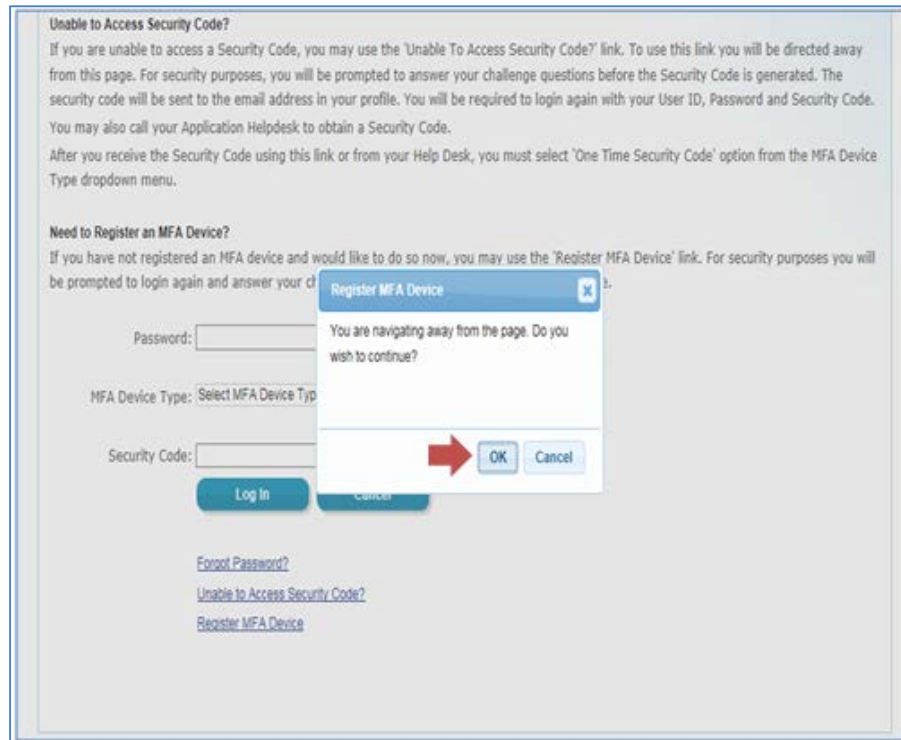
Unable to Access Security Code?

If you are unable to access a Security Code, you may use the 'Unable To Access Security Code?' link. To use this link you will be directed away from this page. For security purposes, you will be prompted to answer your challenge questions before the Security Code is generated. The security code will be sent to the email address in your profile. You will be required to login again with your User ID, Password and Security Code. You may also call your Application Helpdesk to obtain a Security Code.

After you receive the Security Code using this link or from your Help Desk, you must select 'One Time Security Code' option from the MFA Device Type dropdown menu.

Need to Register an MFA Device?

If you have not registered an MFA device and would like to do so now, you may use the 'Register MFA Device' link. For security purposes you will be prompted to login again and answer your ch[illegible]e.

Password:

MFA Device Type: Select MFA Device Typ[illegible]

Security Code:

Log In

Cancel

Forgot Password?

Unable to Access Security Code?

Register MFA Device

Register MFA Device

You are navigating away from the page. Do you wish to continue?

OK

Cancel